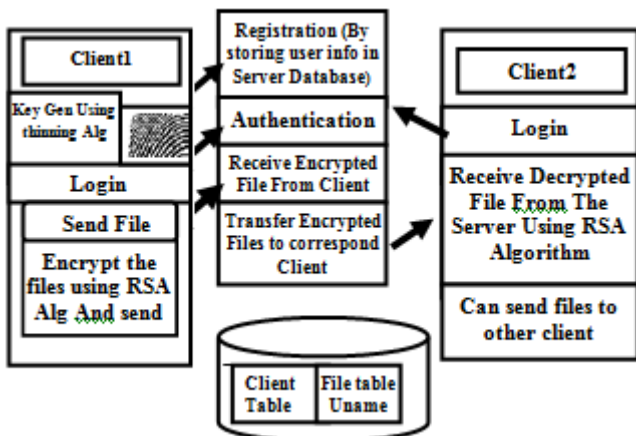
Client1

Key Gen Using thinning Alg

Login

Send File

Encrypt the files using RSA Alg And send

Registration (By storing user info in Server Database)

Authentication

Receive Encrypted File From Client

Transfer Encrypted Files to correspond Client

Client Table

File table Uname

Client2

Login

Receive Decrypted File From The Server Using RSA Algorithm

Can send files to other client